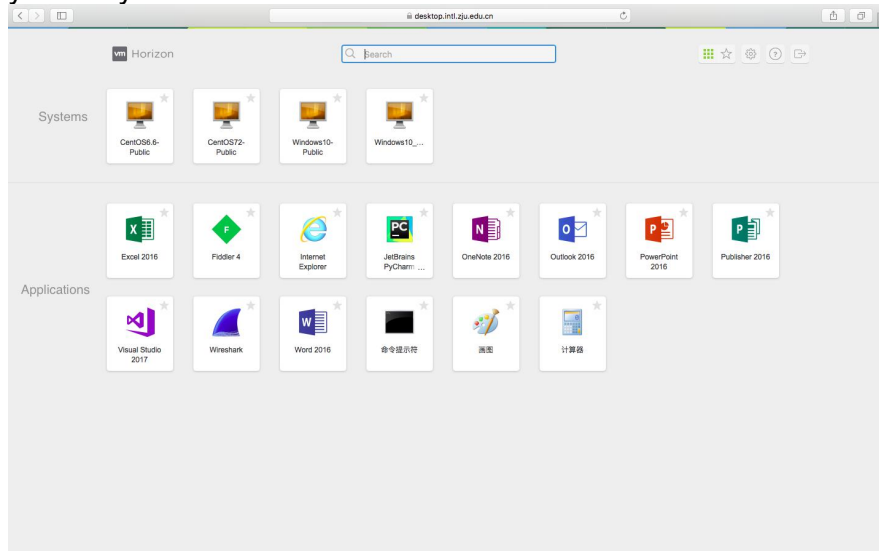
desktop.intl.zju.edu.cn

vm Horizon

Search

Systems

CentOS6.6-Public

CentOS72-Public

Windows10-Public

Windows10_...

Applications

X

Excel 2016

F

Fiddler 4

Internet Explorer

PC

JetBrains PyCharm ...

N

OneNote 2016

O

Outlook 2016

P

PowerPoint 2016

P

Publisher 2016

Visual Studio 2017

Wireshark

W

Word 2016

命令提示符

画图

计算器